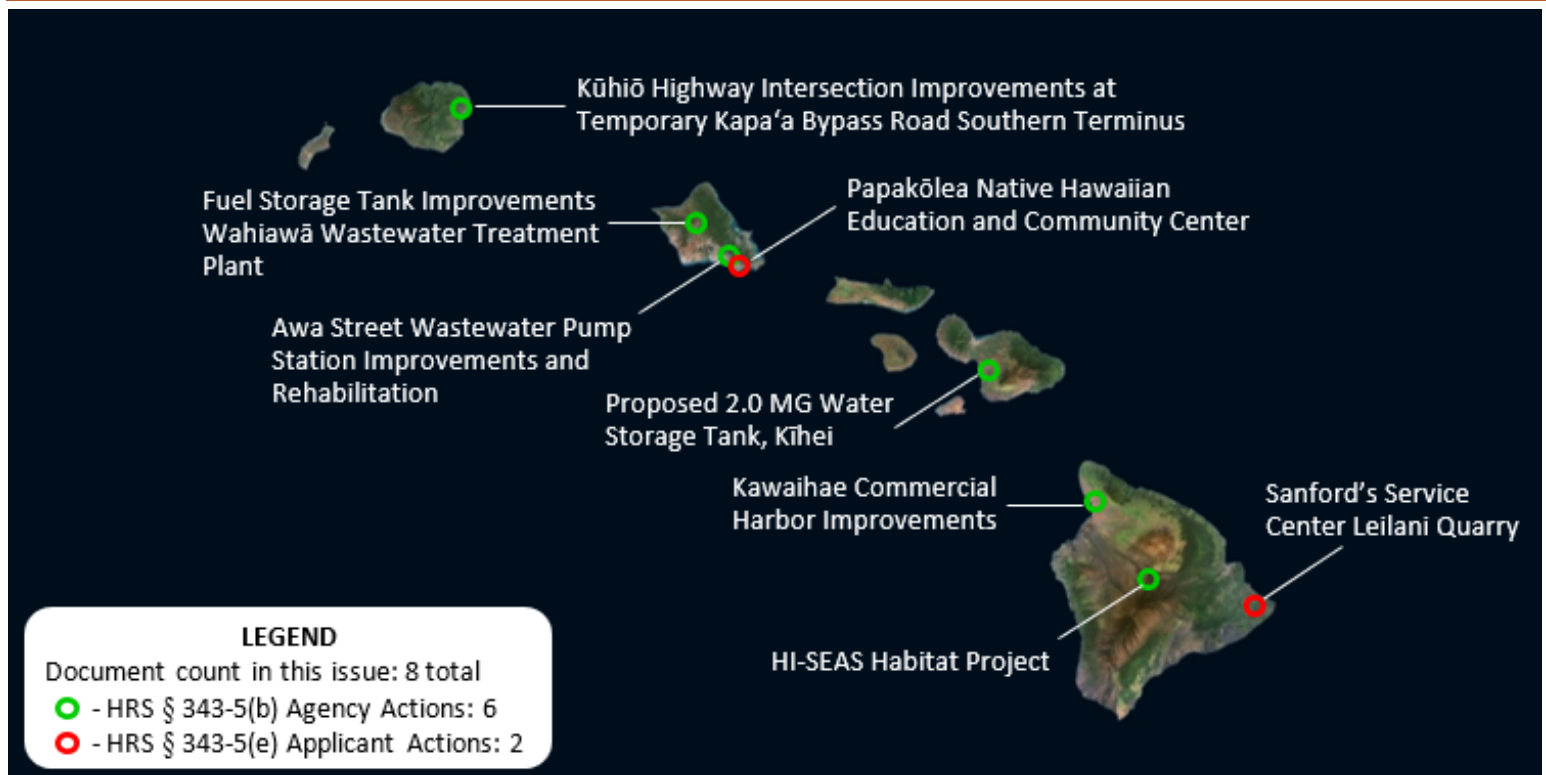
Kūhiō Highway Intersection Improvements at Temporary Kapaʻa Bypass Road Southern Terminus

Fuel Storage Tank Improvements Wahiawā Wastewater Treatment Plant

Papakōlea Native Hawaiian Education and Community Center

Awa Street Wastewater Pump Station Improvements and Rehabilitation

Proposed 2.0 MG Water Storage Tank, Kīhei

Kawaihae Commercial Harbor Improvements

Sanford's Service Center Leilani Quarry

HI-SEAS Habitat Project

LEGEND
Document count in this issue: 8 total
- HRS § 343-5(b) Agency Actions: 6
- HRS § 343-5(e) Applicant Actions: 2